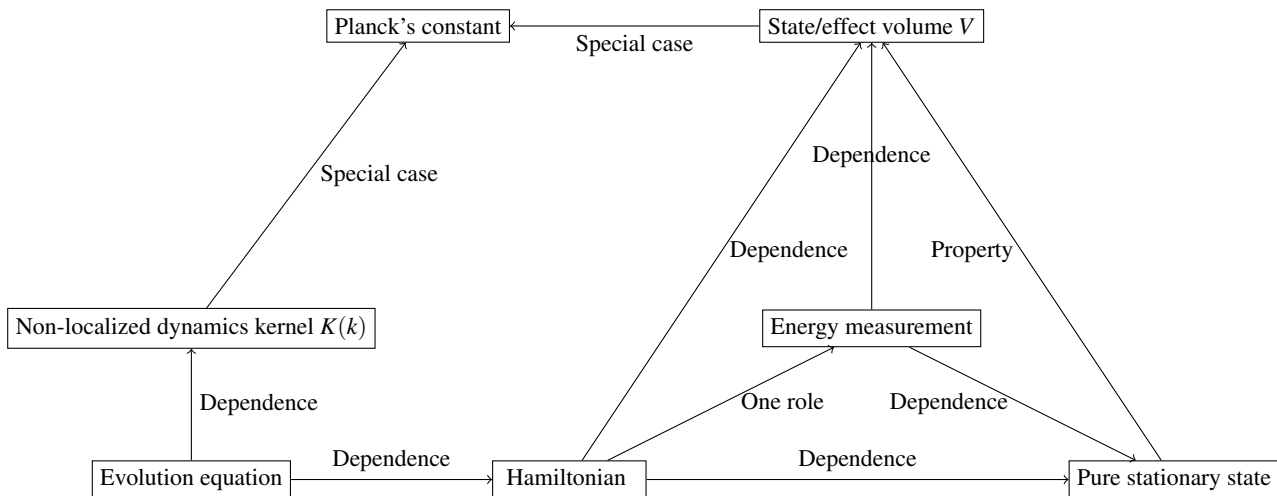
Planck's constant

Special case

State/effect volume $V$

Special case

Dependence

Dependence

Property

Non-localized dynamics kernel $K(k)$

Energy measurement

Dependence

One role

Dependence

Evolution equation

Dependence

Hamiltonian

Dependence

Pure stationary state